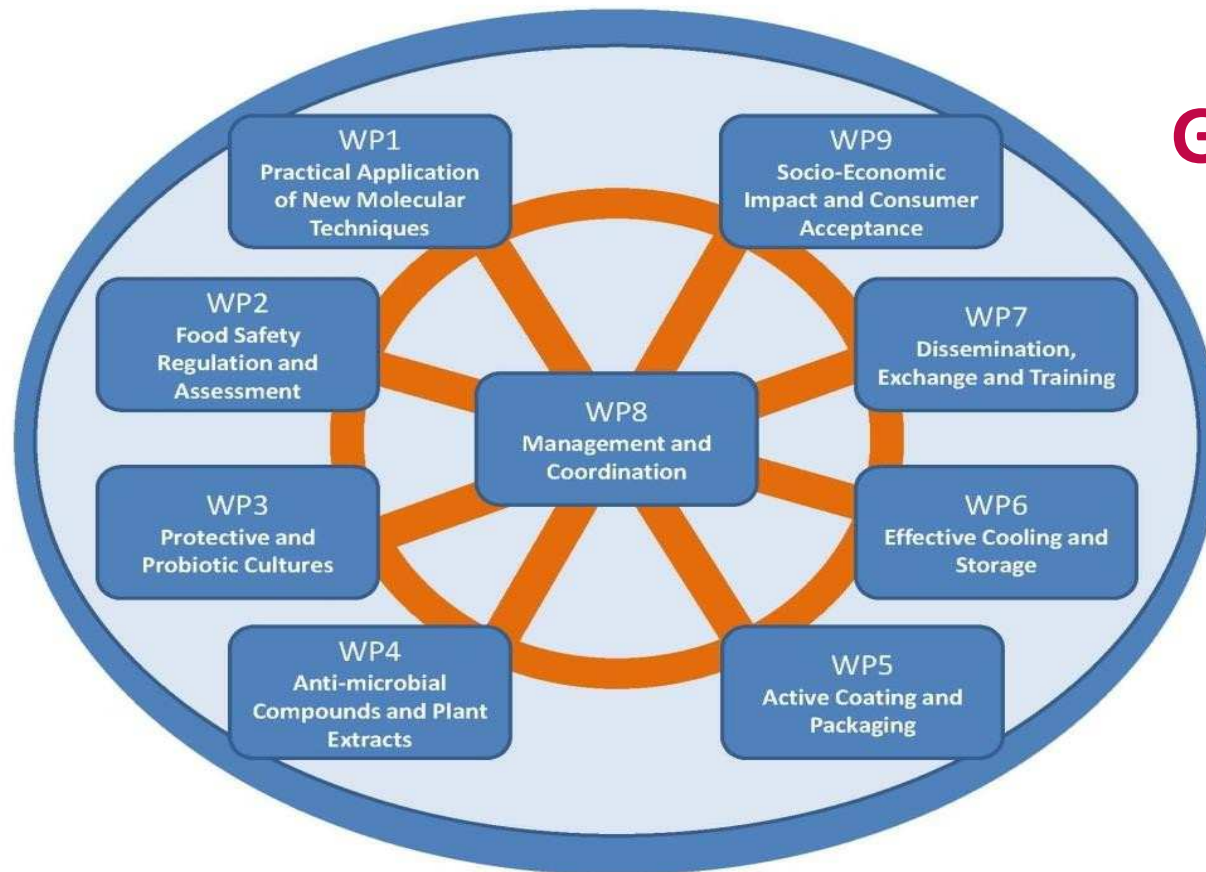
WP1
Practical Application of New Molecular Techniques

WP9
Socio-Economic Impact and Consumer Acceptance

G

WP2
Food Safety Regulation and Assessment

WP7
Dissemination, Exchange and Training

WP8
Management and Coordination

WP3
Protective and Probiotic Cultures

WP6
Effective Cooling and Storage

WP4
Anti-microbial Compounds and Plant Extracts

WP5
Active Coating and Packaging